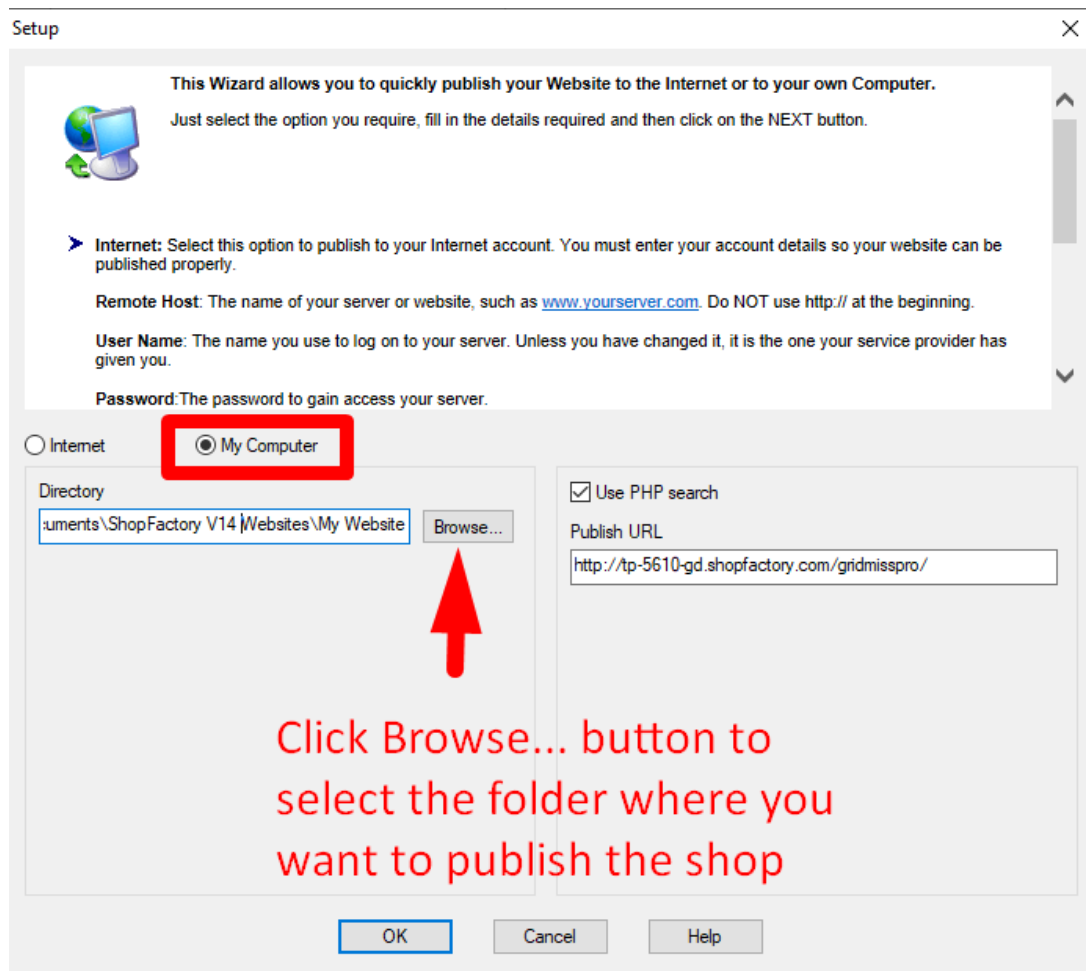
Setup

This Wizard allows you to quickly publish your Website to the Internet or to your own Computer.

Just select the option you require, fill in the details required and then click on the NEXT button.

Internet: Select this option to publish to your Internet account. You must enter your account details so your website can be published properly.

Remote Host: The name of your server or website, such as www.yourserver.com. Do NOT use http:// at the beginning.

User Name: The name you use to log on to your server. Unless you have changed it, it is the one your service provider has given you.

Password:The password to gain access your server.

Internet

My Computer

Directory

:uments\ShopFactory V14 Websites\My Website

Browse...

Use PHP search

Publish URL

http://tp-5610-gd.shopfactory.com/gridmisspro/

Click Browse... button to select the folder where you want to publish the shop

OK

Cancel

Help